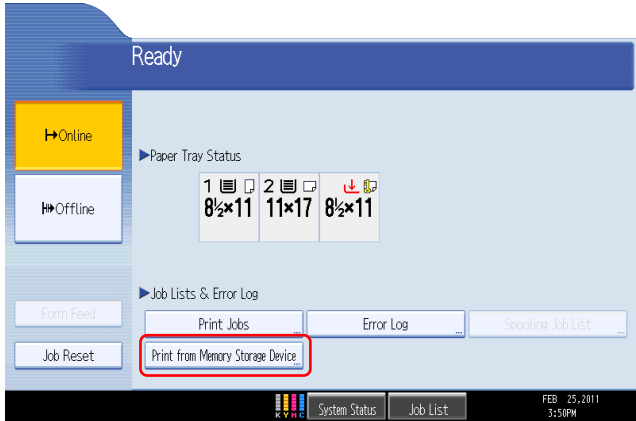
Ready

Online

Offline

Paper Tray Status

| 1 | 2 | |
|---|---|---|
| $8\frac{1}{2}\times11$ | $11\times17$ | $8\frac{1}{2}\times11$ |

Form Feed

Job Reset

Job Lists & Error Log

Print Jobs

Error Log

Spooling Job List

Print from Memory Storage Device

K Y M C

System Status

Job List

FEB 25,2011
3:50PM